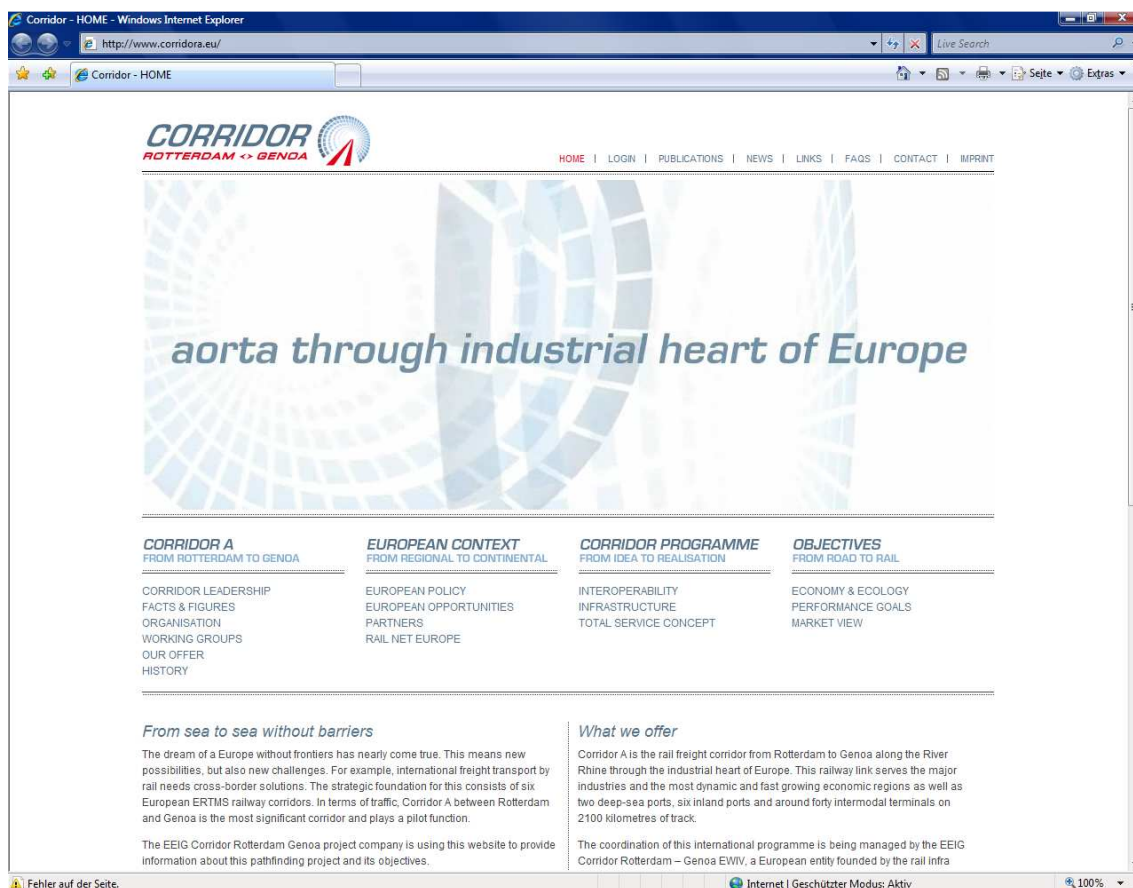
Corridor - HOME - Windows Internet Explorer

http://www.corridora.eu/

Live Search

Corridor - HOME

Seite ▾ Extras ▾

CORRIDOR
ROTTERDAM <> GENOA

HOME | LOGIN | PUBLICATIONS | NEWS | LINKS | FAQS | CONTACT | IMPRINT

aorta through industrial heart of Europe

CORRIDOR A
FROM ROTTERDAM TO GENOA

CORRIDOR LEADERSHIP
FACTS & FIGURES
ORGANISATION
WORKING GROUPS
OUR OFFER
HISTORY

EUROPEAN CONTEXT
FROM REGIONAL TO CONTINENTAL

EUROPEAN POLICY
EUROPEAN OPPORTUNITIES
PARTNERS
RAIL NET EUROPE

CORRIDOR PROGRAMME
FROM IDEA TO REALISATION

INTEROPERABILITY
INFRASTRUCTURE
TOTAL SERVICE CONCEPT

OBJECTIVES
FROM ROAD TO RAIL

ECONOMY & ECOLOGY
PERFORMANCE GOALS
MARKET VIEW

From sea to sea without barriers

The dream of a Europe without frontiers has nearly come true. This means new possibilities, but also new challenges. For example, international freight transport by rail needs cross-border solutions. The strategic foundation for this consists of six European ERTMS railway corridors. In terms of traffic, Corridor A between Rotterdam and Genoa is the most significant corridor and plays a pilot function.

The EEIG Corridor Rotterdam Genoa project company is using this website to provide information about this pathfinding project and its objectives.

What we offer

Corridor A is the rail freight corridor from Rotterdam to Genoa along the River Rhine through the industrial heart of Europe. This railway link serves the major industries and the most dynamic and fast growing economic regions as well as two deep-sea ports, six inland ports and around forty intermodal terminals on 2100 kilometres of track.

The coordination of this international programme is being managed by the EEIG Corridor Rotterdam – Genoa EWIV, a European entity founded by the rail infra

Fehler auf der Seite.

Internet | Geschützter Modus: Aktiv

100%